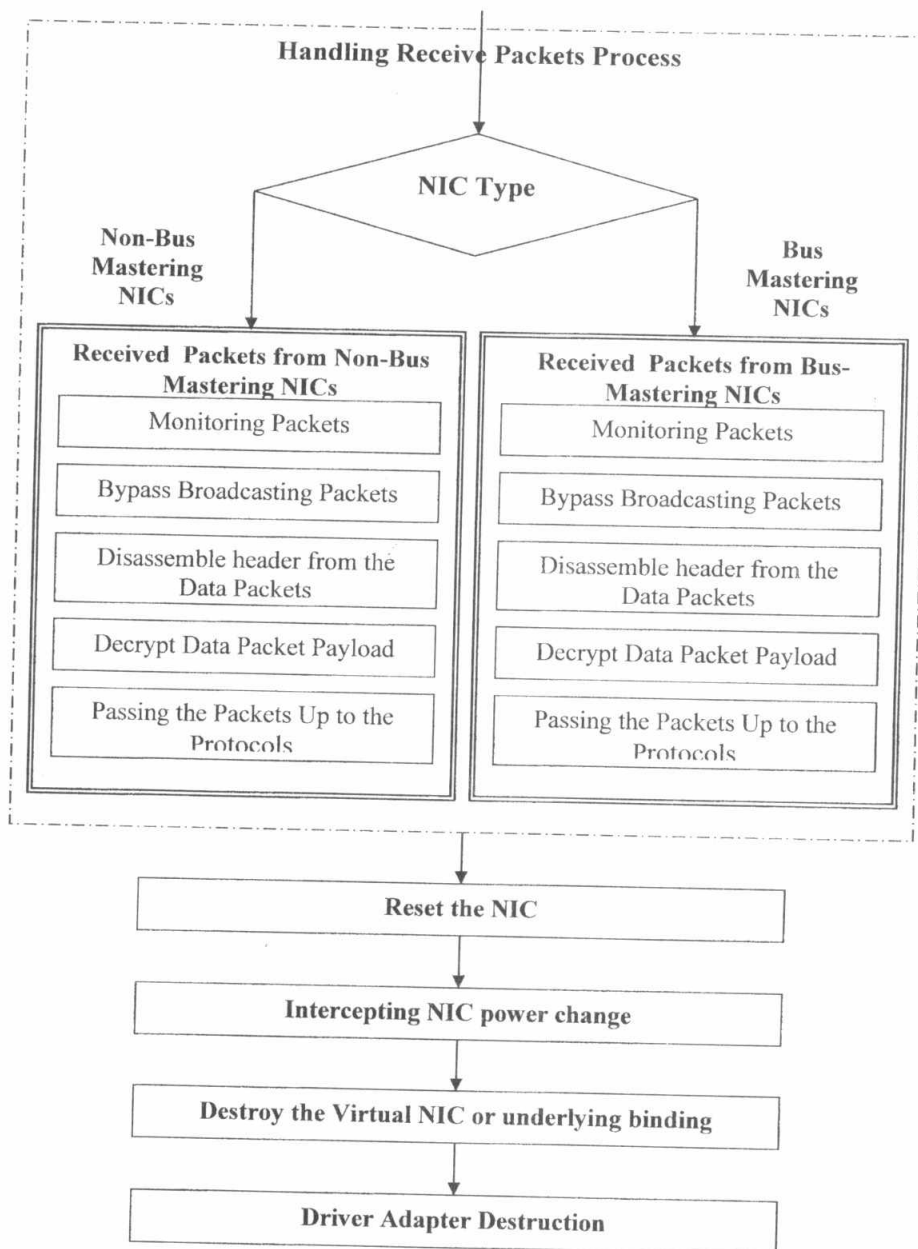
Handling Receive Packets Process

NIC Type

Non-Bus Mastering NICs

Bus Mastering NICs

Received Packets from Non-Bus Mastering NICs

Monitoring Packets

Bypass Broadcasting Packets

Disassemble header from the Data Packets

Decrypt Data Packet Payload

Passing the Packets Up to the Protocols

Received Packets from Bus-Mastering NICs

Monitoring Packets

Bypass Broadcasting Packets

Disassemble header from the Data Packets

Decrypt Data Packet Payload

Passing the Packets Up to the Protocols

Reset the NIC

Intercepting NIC power change

Destroy the Virtual NIC or underlying binding

Driver Adapter Destruction